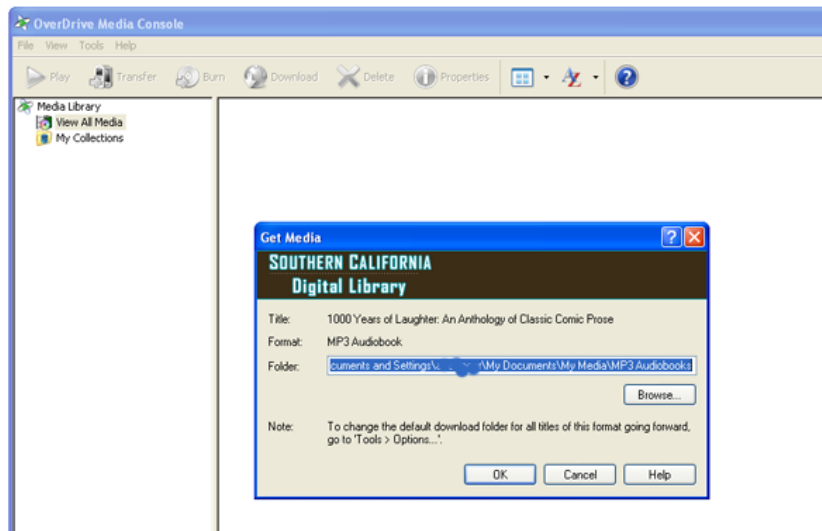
OverDrive Media Console

File View Tools Help

Play Transfer Burn Download Delete Properties

Media Library
View All Media
My Collections

Get Media

SOUTHERN CALIFORNIA
Digital Library

Title: 1000 Years of Laughter: An Anthology of Classic Comic Prose

Format: MP3 Audiobook

Folder: cuments and Settings\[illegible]\My Documents\My Media\MP3 Audiobooks

Browse...

Note: To change the default download folder for all titles of this format going forward, go to 'Tools > Options...'.

OK Cancel Help